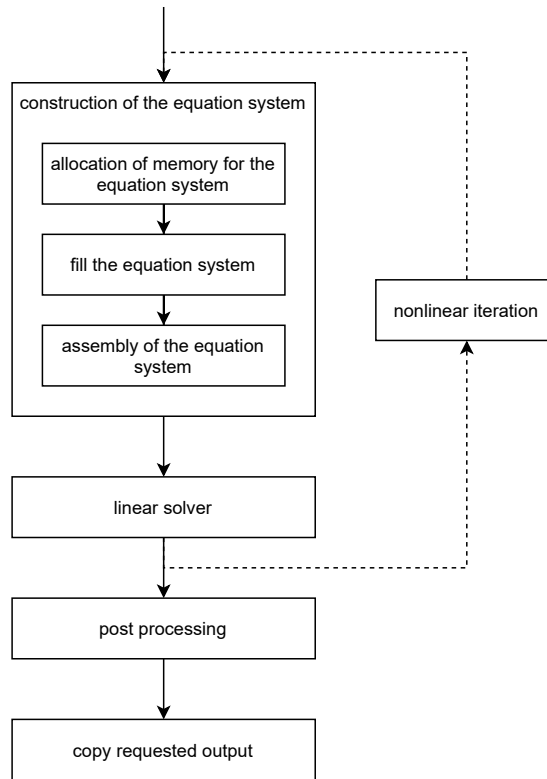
construction of the equation system

allocation of memory for the equation system

fill the equation system

assembly of the equation system

nonlinear iteration

linear solver

post processing

copy requested output